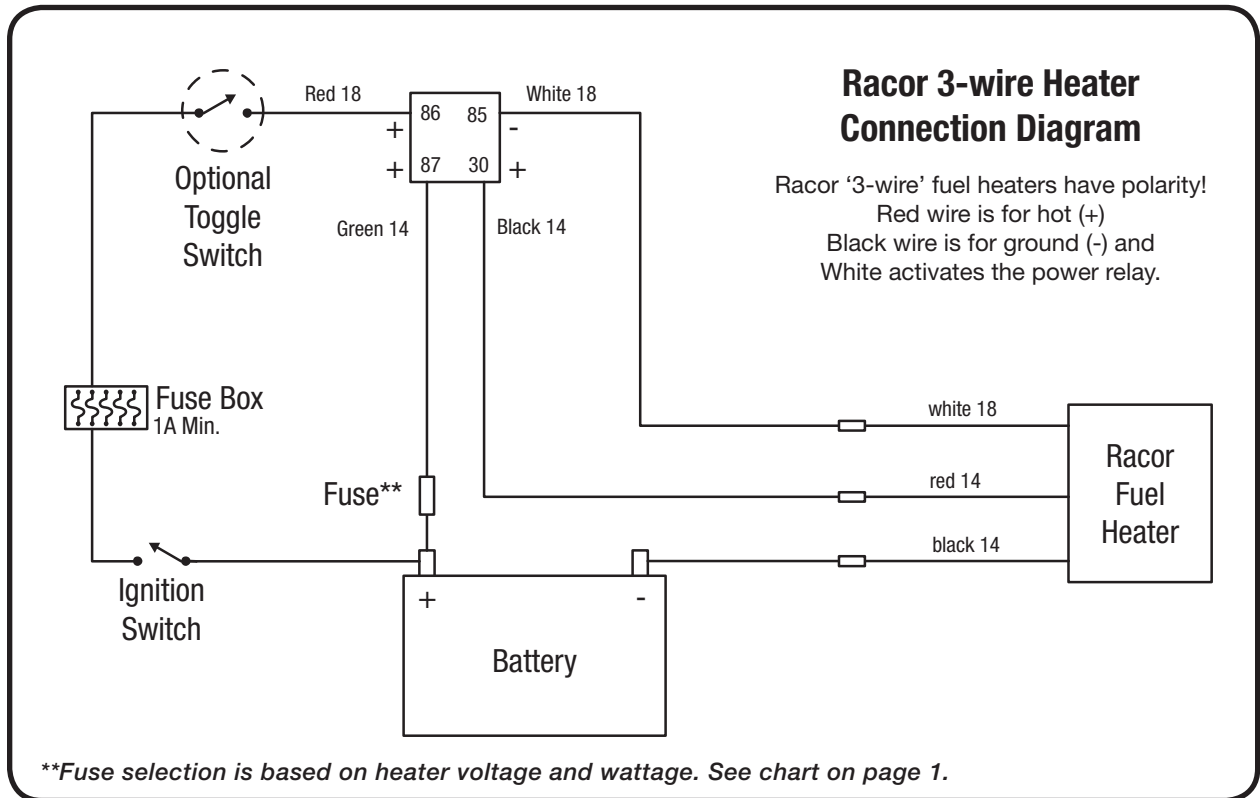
Racor 3-wire Heater Connection Diagram

Racor '3-wire' fuel heaters have polarity!
Red wire is for hot (+)
Black wire is for ground (-) and
White activates the power relay.

Red 18

86

85

White 18

+

-

+

87

30

+

Optional Toggle Switch

Green 14

Black 14

Fuse Box
1A Min.

white 18

Racor Fuel Heater

red 14

Fuse**

black 14

Ignition Switch

+

-

Battery

**Fuse selection is based on heater voltage and wattage. See chart on page 1.